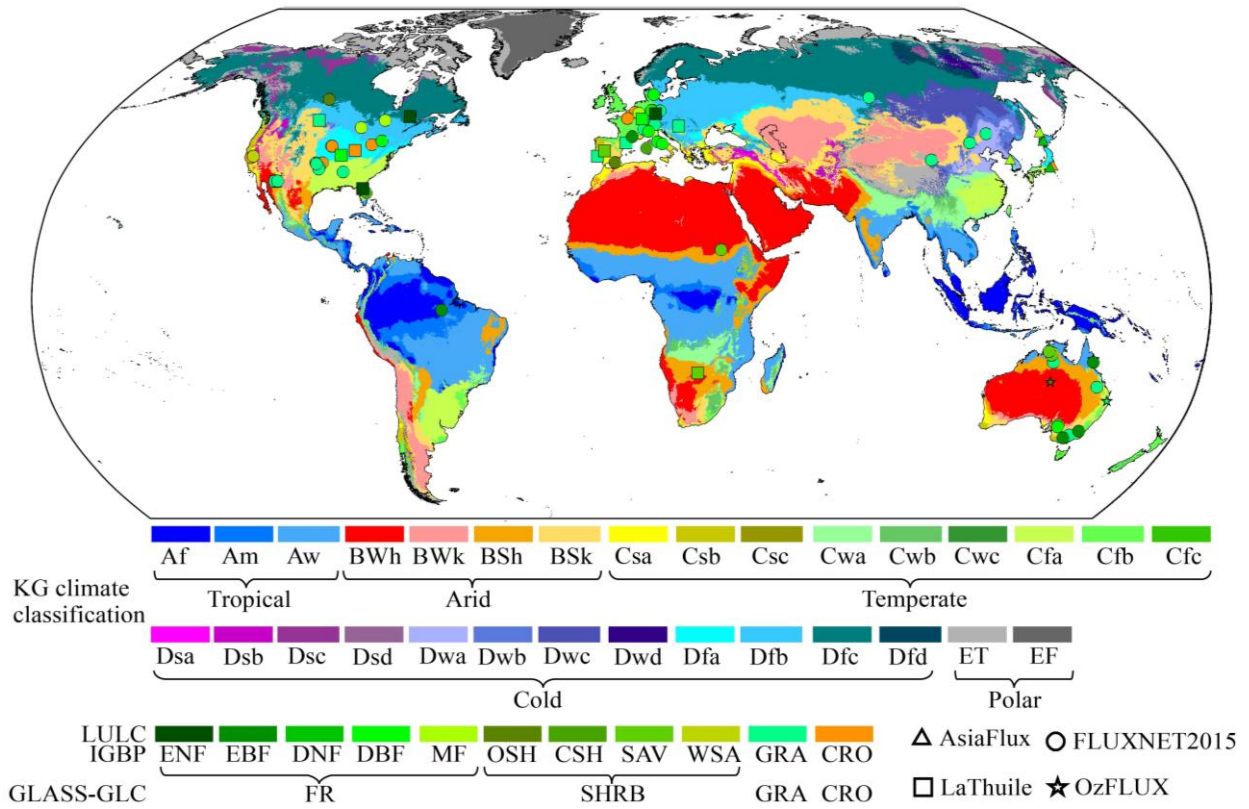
Af Am Aw BWh BWk BSh BSk Csa Csb Csc Cwa Cwb Cwc Cfa Cfb Cfc

KG climate classification

Tropical Arid Temperate

Dsa Dsb Dsc Dsd Dwa Dwb Dwc Dwd Dfa Dfb Dfc Dfd ET EF

Cold Polar

LULC
IGBP ENF EBF DNF DBF MF OSH CSH SAV WSA GRA CRO

GLASS-GLC FR SHRB GRA CRO

△ AsiaFlux ○ FLUXNET2015

□ LaThuile ☆ OzFLUX